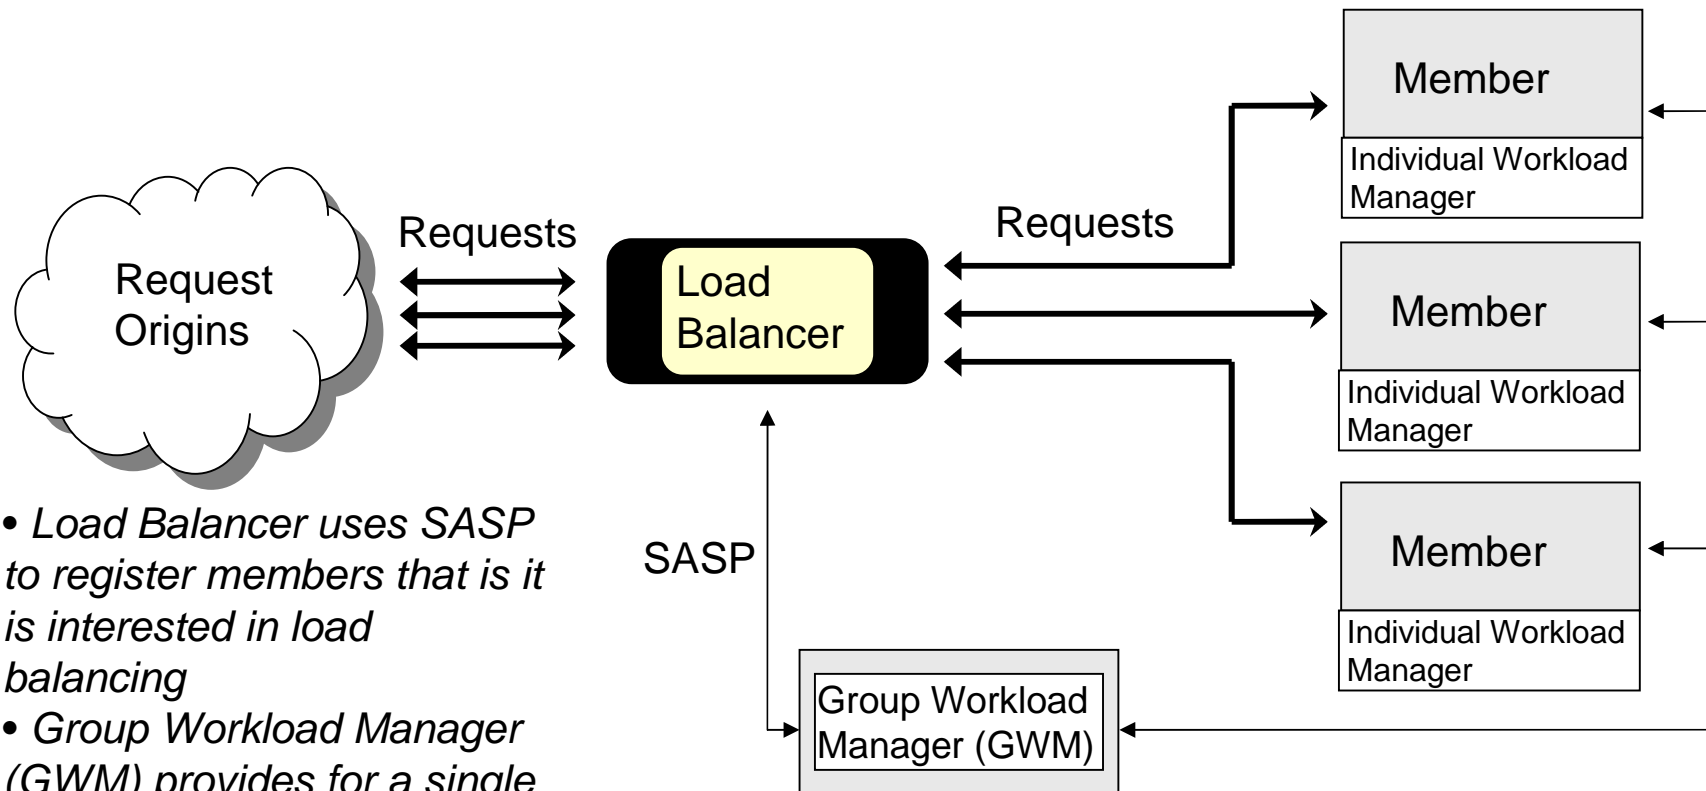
Request Origins

Requests

Load Balancer

Requests

Member

Individual Workload Manager

Member

Individual Workload Manager

Member

Individual Workload Manager

SASP

Group Workload Manager (GWM)

• Load Balancer uses SASP to register members that is it is interested in load balancing

• Group Workload Manager (GWM) provides for a single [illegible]